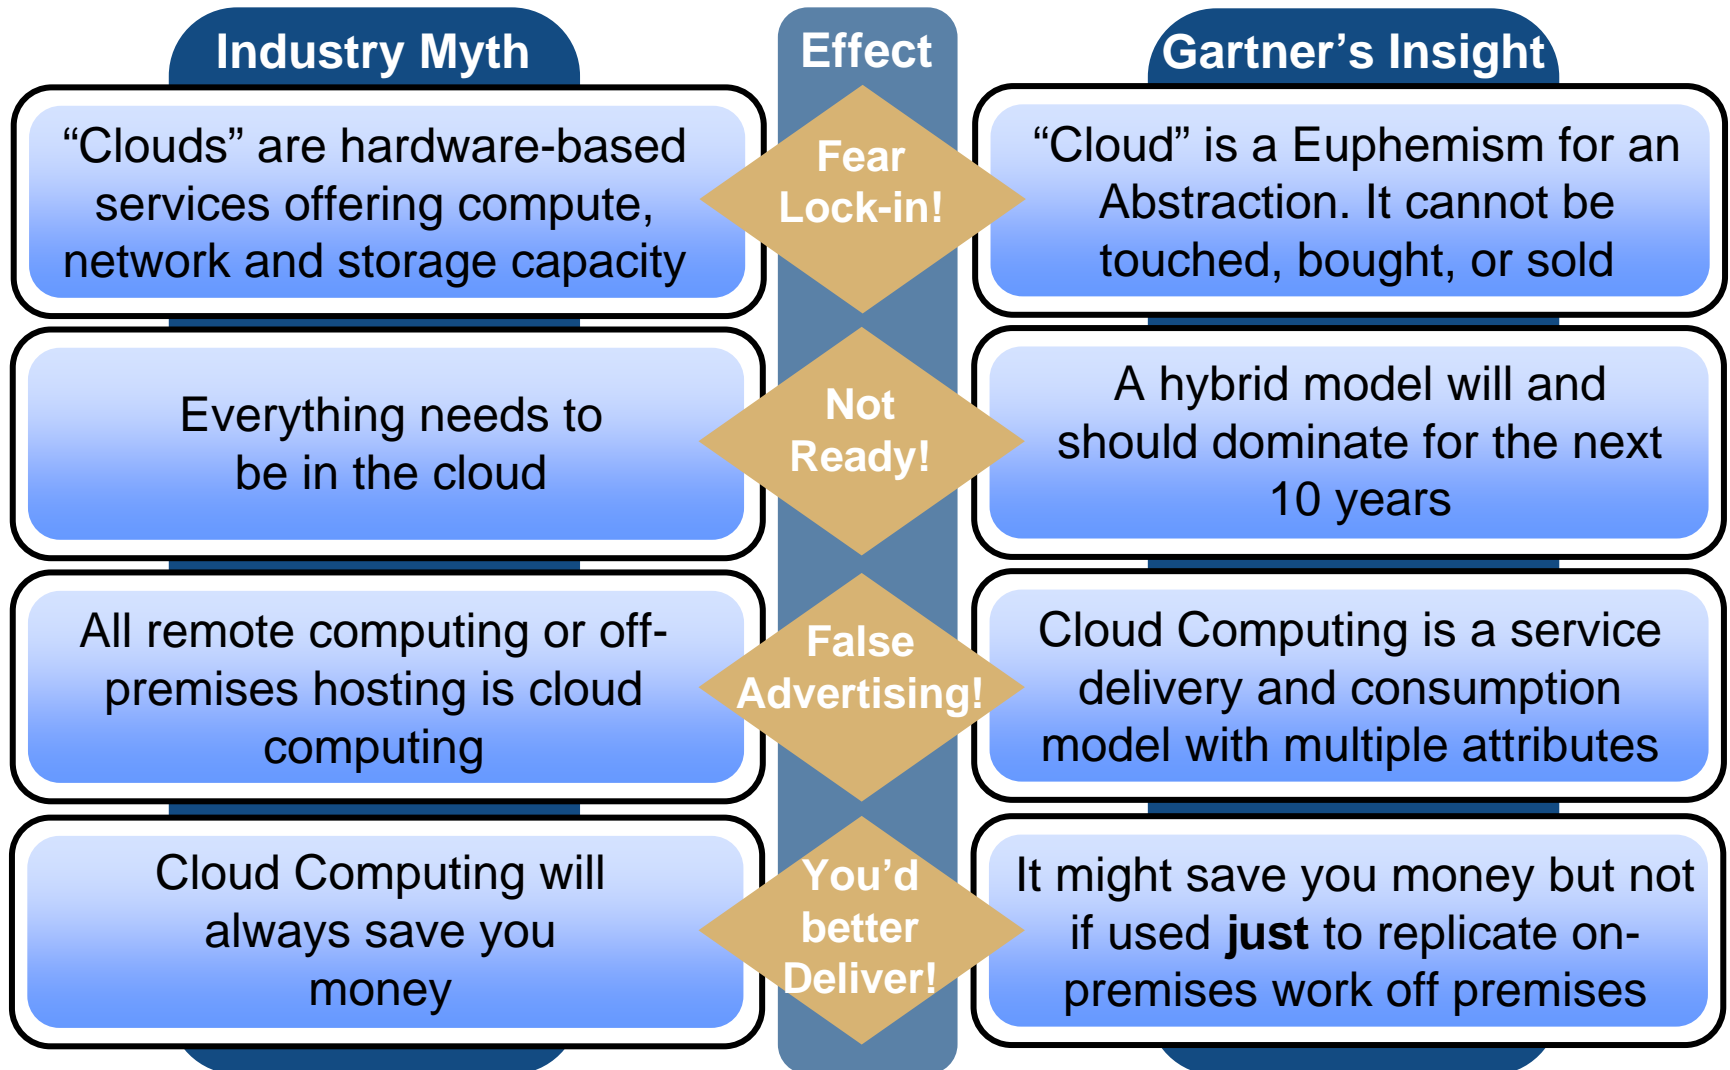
Industry Myth

Effect

Gartner's Insight

"Clouds" are hardware-based services offering compute, network and storage capacity

Fear Lock-in!

"Cloud" is a Euphemism for an Abstraction. It cannot be touched, bought, or sold

Everything needs to be in the cloud

Not Ready!

A hybrid model will and should dominate for the next 10 years

All remote computing or off-premises hosting is cloud computing

False Advertising!

Cloud Computing is a service delivery and consumption model with multiple attributes

Cloud Computing will always save you money

You'd better Deliver!

It might save you money but not if used **just** to replicate on-premises work off premises